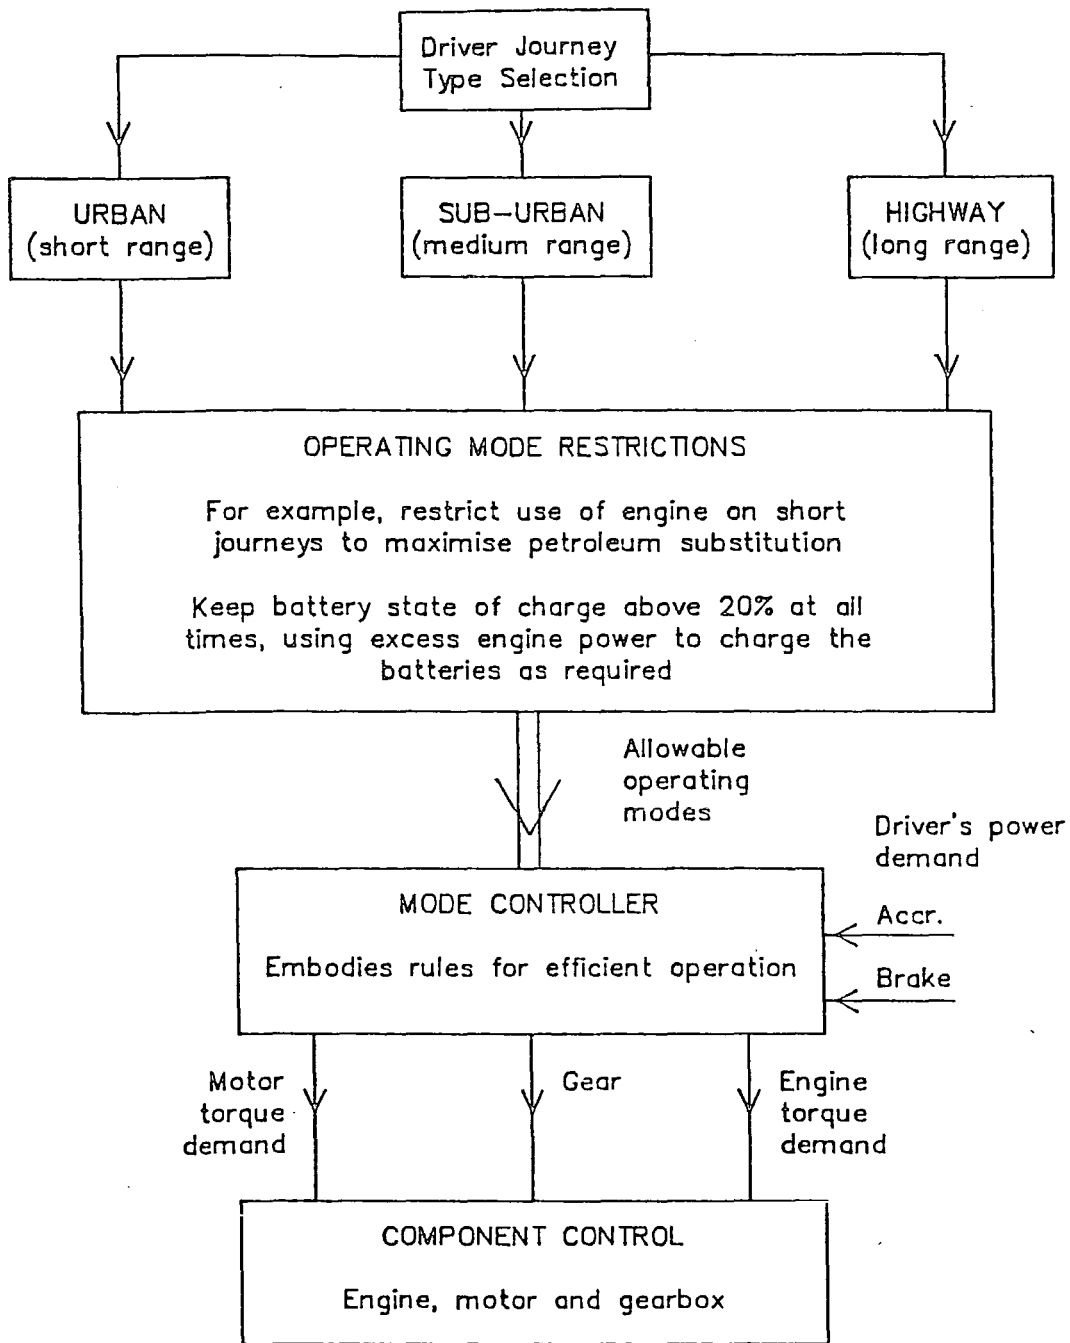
Driver Journey Type Selection

URBAN (short range)

SUB–URBAN (medium range)

HIGHWAY (long range)

OPERATING MODE RESTRICTIONS

For example, restrict use of engine on short journeys to maximise petroleum substitution

Keep battery state of charge above 20% at all times, using excess engine power to charge the batteries as required

Allowable operating modes

Driver's power demand

MODE CONTROLLER

Embodies rules for efficient operation

Accr.

Brake

Motor torque demand

Gear

Engine torque demand

COMPONENT CONTROL

Engine, motor and gearbox